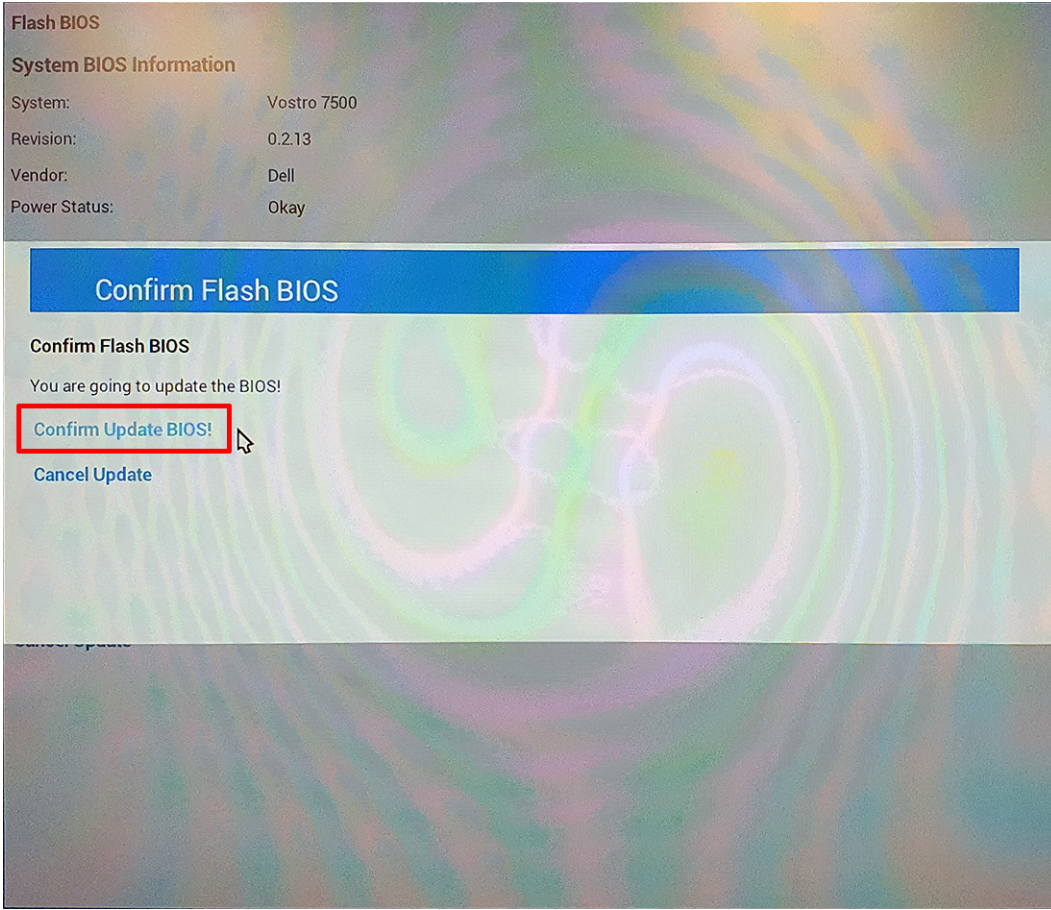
Flash BIOS

System BIOS Information

System: Vostro 7500

Revision: 0.2.13

Vendor: Dell

Power Status: Okay

Confirm Flash BIOS

Confirm Flash BIOS

You are going to update the BIOS!

Confirm Update BIOS!

Cancel Update

Cancel Update